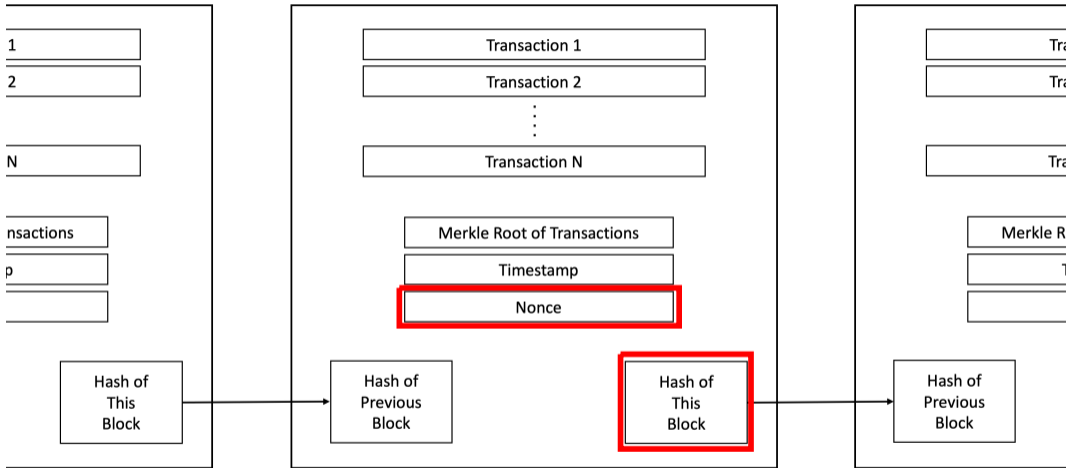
1

2

N

nsactions

p

Hash of This Block

Transaction 1

Transaction 2

⋮

Transaction N

Merkle Root of Transactions

Timestamp

Nonce

Hash of Previous Block

Hash of This Block

Tra

Tra

Tra

Merkle R

T

Hash of Previous Block